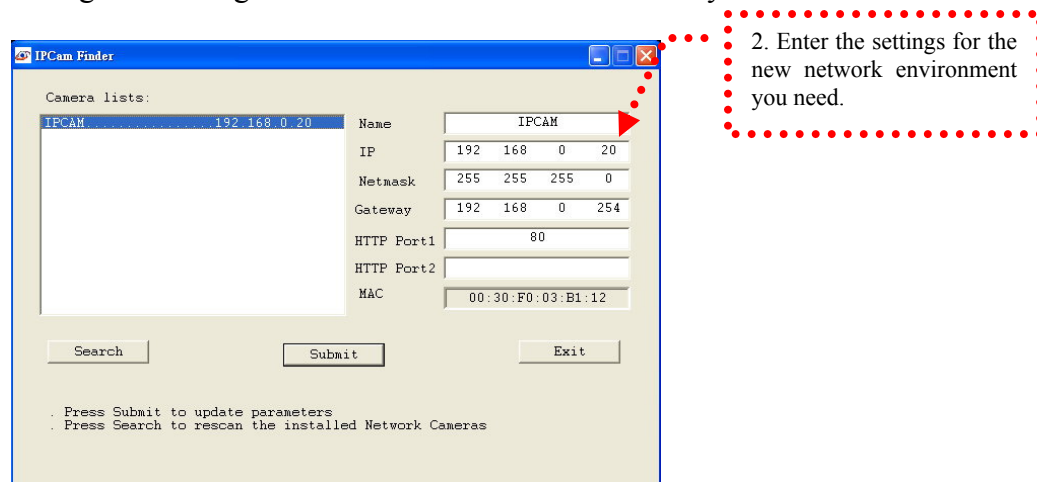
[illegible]

IPCam Finder

Camera lists:

IPCAM................192.168.0.20

Name IPCAM

IP 192 168 0 20

Netmask 255 255 255 0

Gateway 192 168 0 254

HTTP Port1 80

HTTP Port2

MAC 00:30:F0:03:B1:12

Search

Submit

Exit

. Press Submit to update parameters
. Press Search to rescan the installed Network Cameras

2. Enter the settings for the new network environment you need.